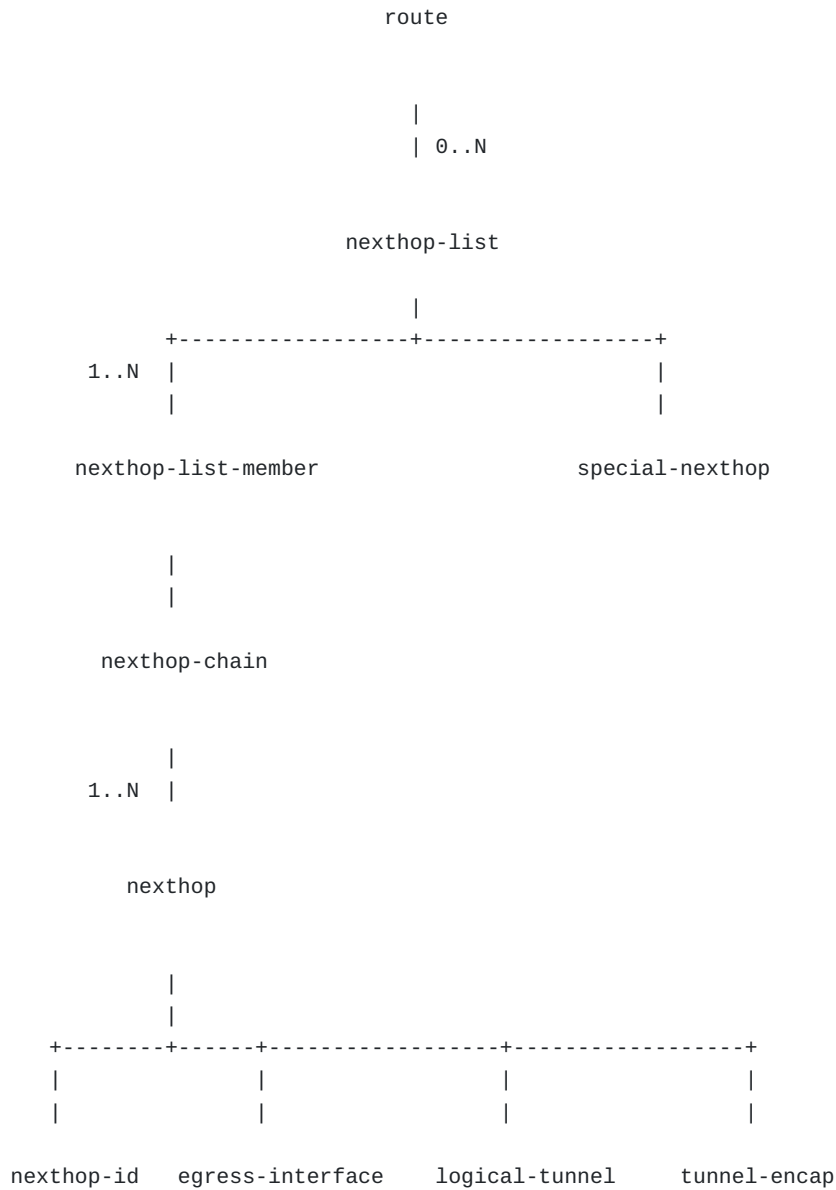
route

|
| 0..N

nexthop-list

|
+------------------+-----------------+
1..N | |
| |

nexthop-list-member special-nexthop

|
|

nexthop-chain

|
1..N |

nexthop

|
|
+--------+------+------------------+-----------------+
| | | |
| | | |

nexthop-id egress-interface logical-tunnel tunnel-encap